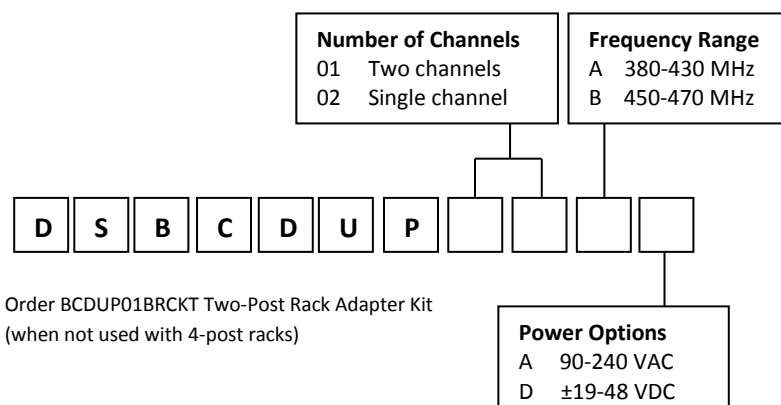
Number of Channels
01 Two channels
02 Single channel

Frequency Range
A 380-430 MHz
B 450-470 MHz

D S B C D U P

Order BCDUP01BRCKT Two-Post Rack Adapter Kit (when not used with 4-post racks)

Power Options
A 90-240 VAC
D ±19-48 VDC